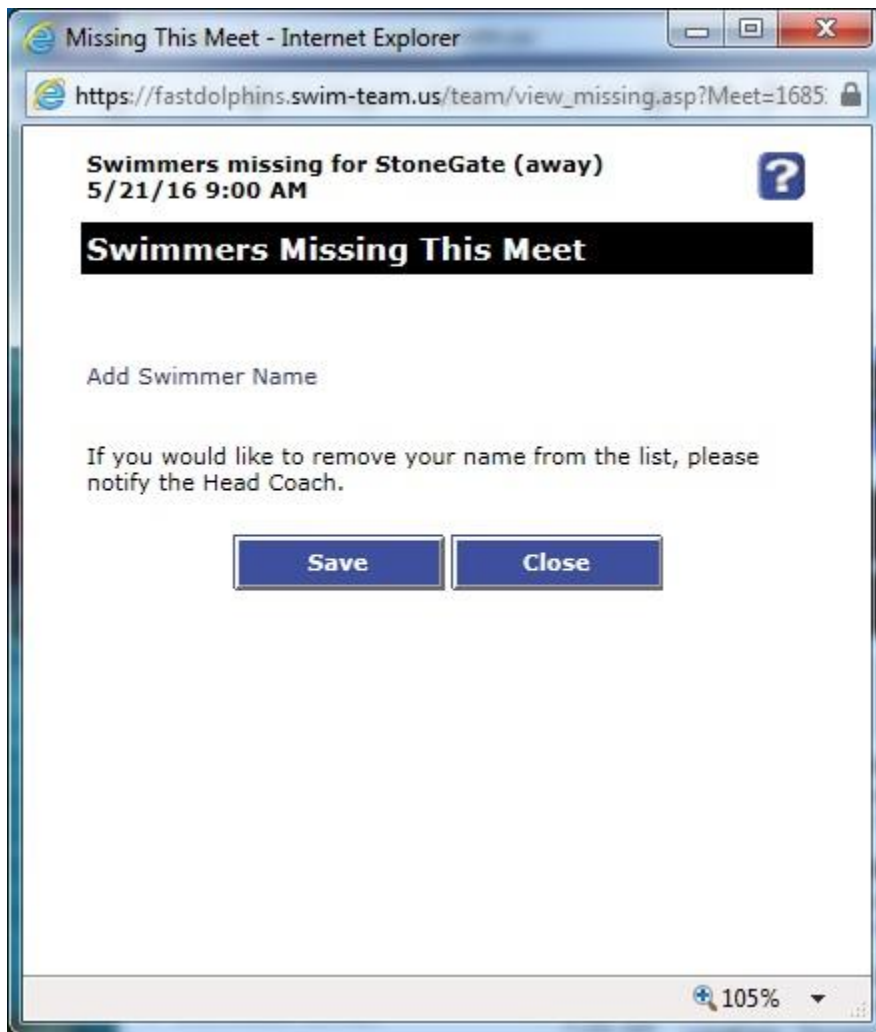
Missing This Meet - Internet Explorer

https://fastdolphins.swim-team.us/team/view_missing.asp?Meet=1685

Swimmers missing for StoneGate (away)
5/21/16 9:00 AM

?

Swimmers Missing This Meet

Add Swimmer Name

If you would like to remove your name from the list, please notify the Head Coach.

Save

Close

105%